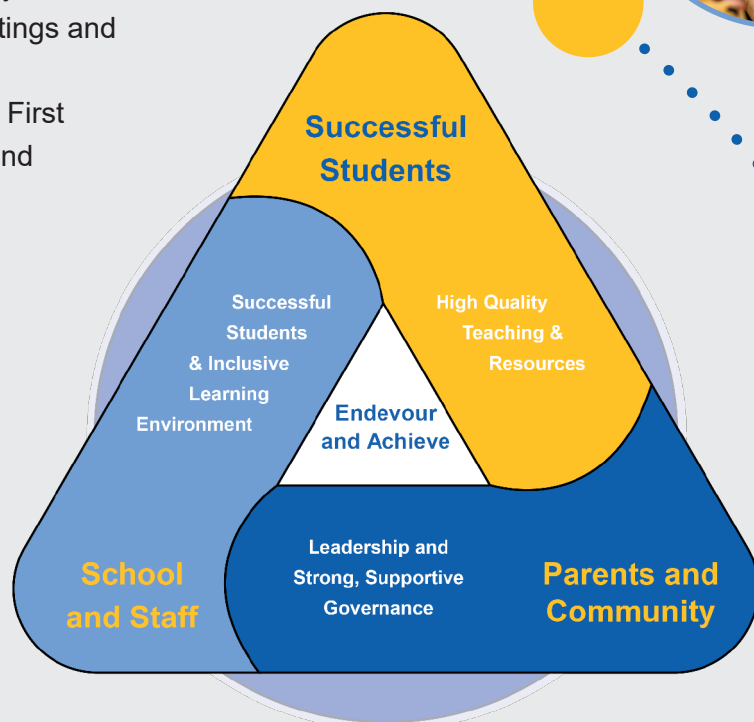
tings and

First
nd

Successful Students

Successful Students & Inclusive Learning Environment

High Quality Teaching & Resources

Endevour and Achieve

Leadership and Strong, Supportive Governance

School and Staff

Parents and Community